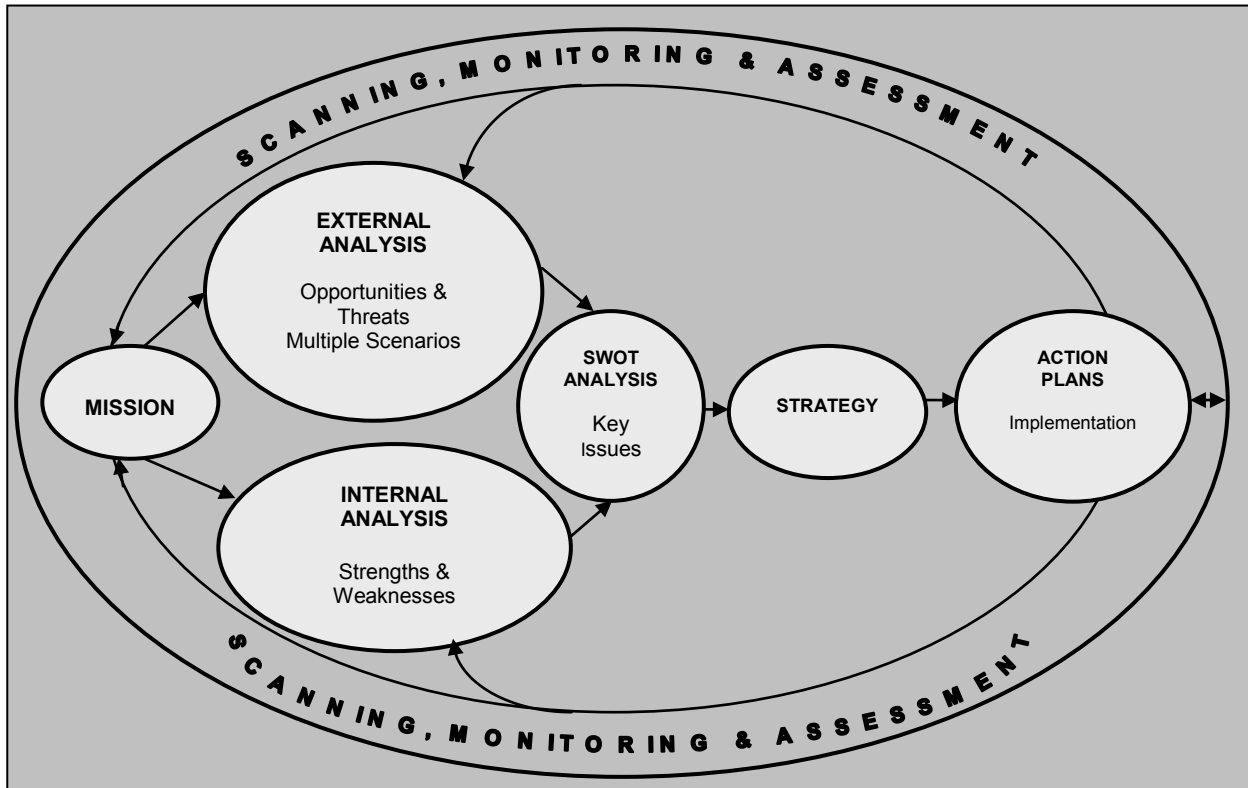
SCANNING, MONITORING & ASSESSMENT

EXTERNAL ANALYSIS

Opportunities & Threats
Multiple Scenarios

MISSION

SWOT ANALYSIS

Key Issues

STRATEGY

ACTION PLANS

Implementation

INTERNAL ANALYSIS

Strengths & Weaknesses

SCANNING, MONITORING & ASSESSMENT